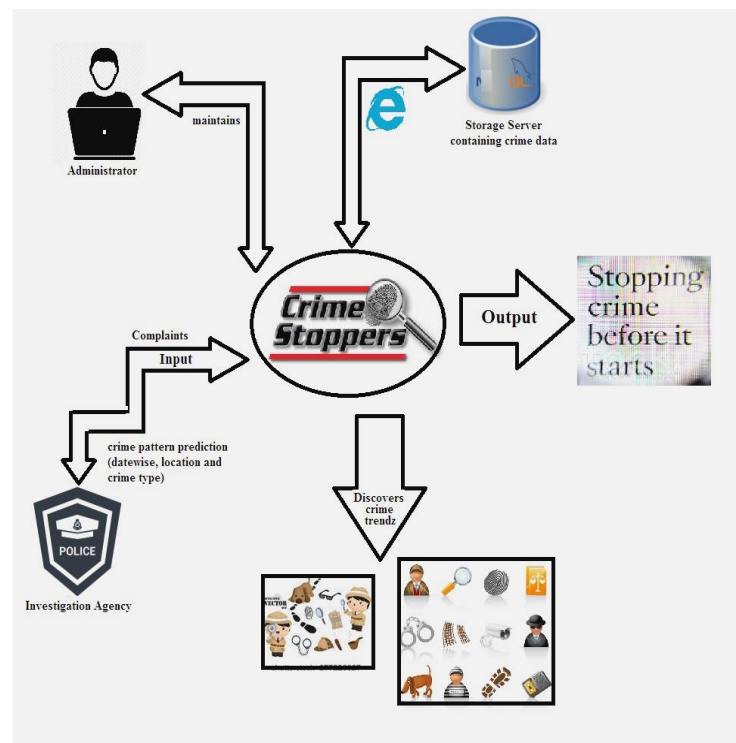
maintains

Administrator

Storage Server containing crime data

Crime Stoppers

Output

Stopping crime before it starts

Complaints

Input

crime pattern prediction (datewise, location and crime type)

POLICE

Investigation Agency

Discovers crime trendz